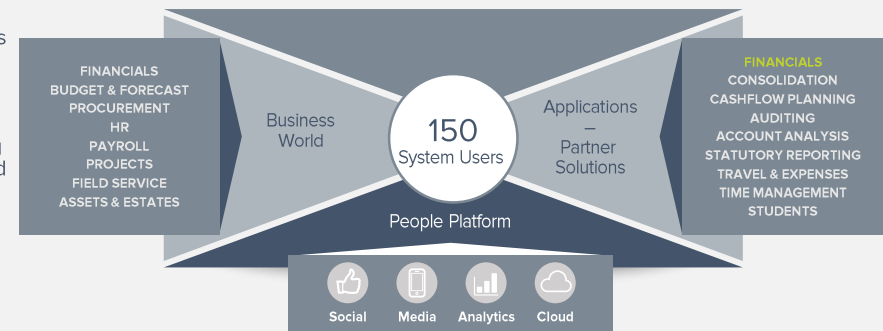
s

d

FINANCIALS
BUDGET & FORECAST
PROCUREMENT
HR
PAYROLL
PROJECTS
FIELD SERVICE
ASSETS & ESTATES

Business World

150 System Users

Applications – Partner Solutions

FINANCIALS
CONSOLIDATION
CASHFLOW PLANNING
AUDITING
ACCOUNT ANALYSIS
STATUTORY REPORTING
TRAVEL & EXPENSES
TIME MANAGEMENT
STUDENTS

People Platform

Social
Media
Analytics
Cloud